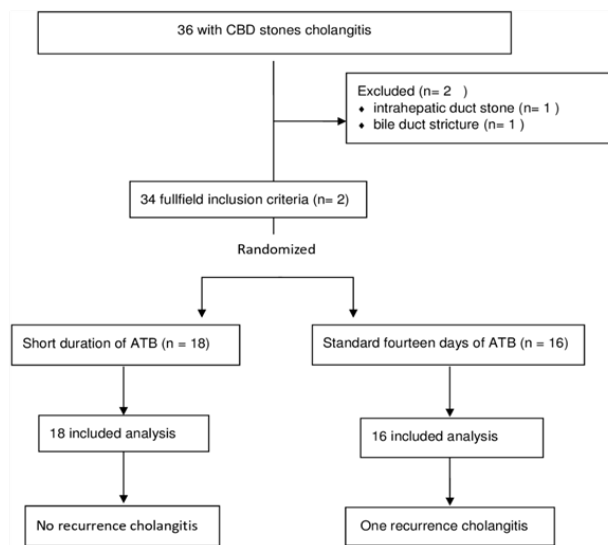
36 with CBD stones cholangitis

Excluded (n= 2 )
• intrahepatic duct stone (n= 1 )
• bile duct stricture (n= 1 )

34 fullfield inclusion criteria (n= 2)

Randomized

Short duration of ATB (n = 18)

Standard fourteen days of ATB (n = 16)

18 included analysis

16 included analysis

No recurrence cholangitis

One recurrence cholangitis